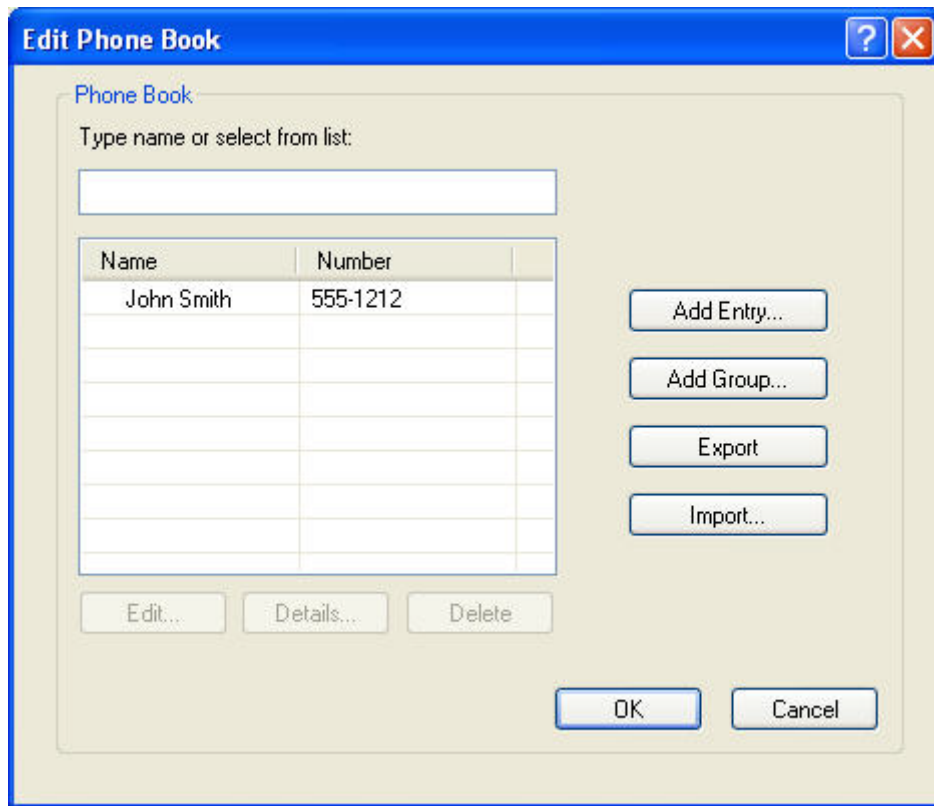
Edit Phone Book

Phone Book

Type name or select from list:

| Name | Number |
|---|---|
| John Smith | 555-1212 |

Add Entry...

Add Group...

Export

Import...

Edit...

Details...

Delete

OK

Cancel